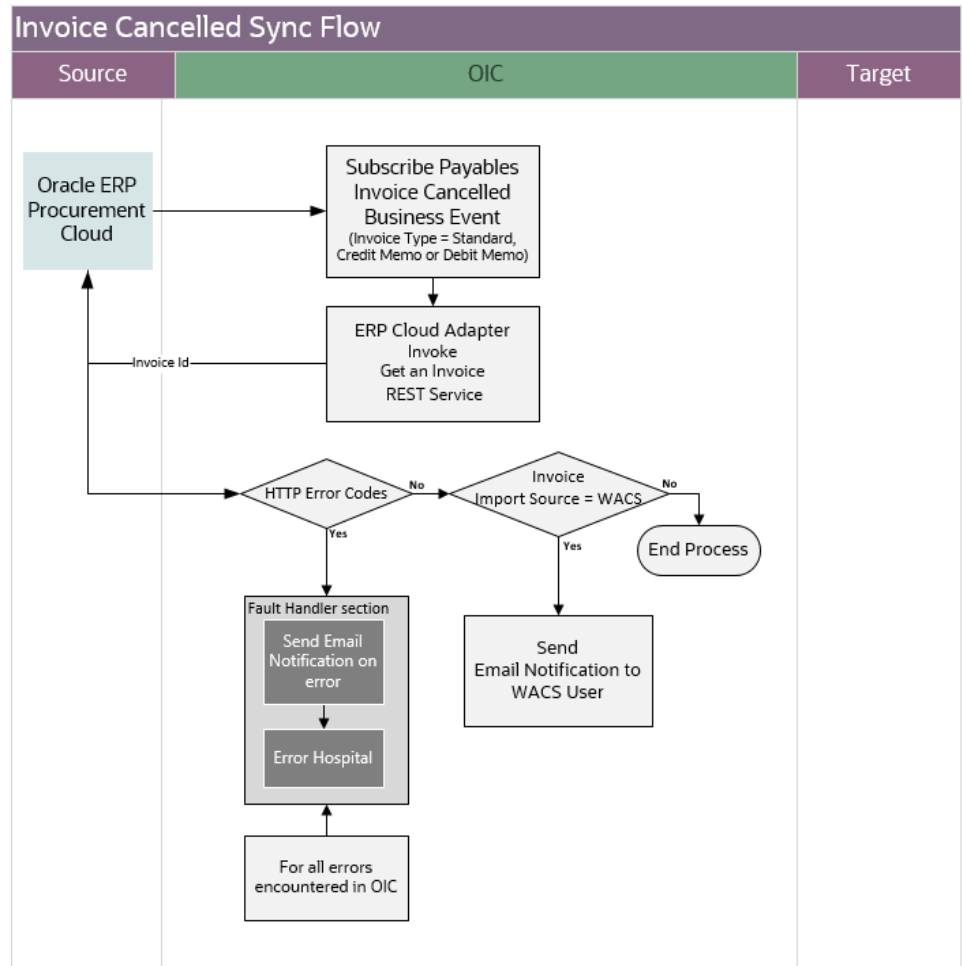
Invoice Cancelled Sync Flow

Source

OIC

Target

Oracle ERP Procurement Cloud

Subscribe Payables Invoice Cancelled Business Event
(Invoice Type = Standard, Credit Memo or Debit Memo)

ERP Cloud Adapter
Invoke
Get an Invoice
REST Service

Invoice Id

HTTP Error Codes

No

Invoice
Import Source = WACS

No

End Process

Yes

Yes

Fault Handler section

Send Email Notification on error

Error Hospital

Send
Email Notification to WACS User

For all errors encountered in OIC